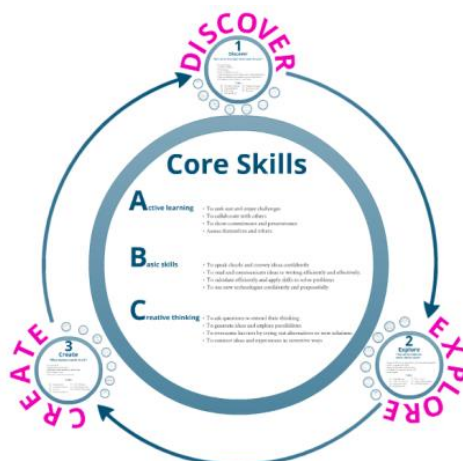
DISCOVER

1
Discover

EXPLORE

2
Explore

CREATE

3
Create

Core Skills

Active learning
• To ask and reach challenges
• To collaborate with others
• To show commitment and perseverance
• Assess themselves and others

Basic skills
• To speak clearly and convey ideas confidently
• To read and communicate ideas in writing efficiently and effectively
• To calculate efficiently and apply skills to solve problems
• To use new technologies confidently and purposefully

Creative thinking
• To ask questions to extend their thinking
• To generate ideas and explore possibilities
• To overcome barriers by trying out alternatives or new solutions
• To connect ideas and experiences in inventive ways